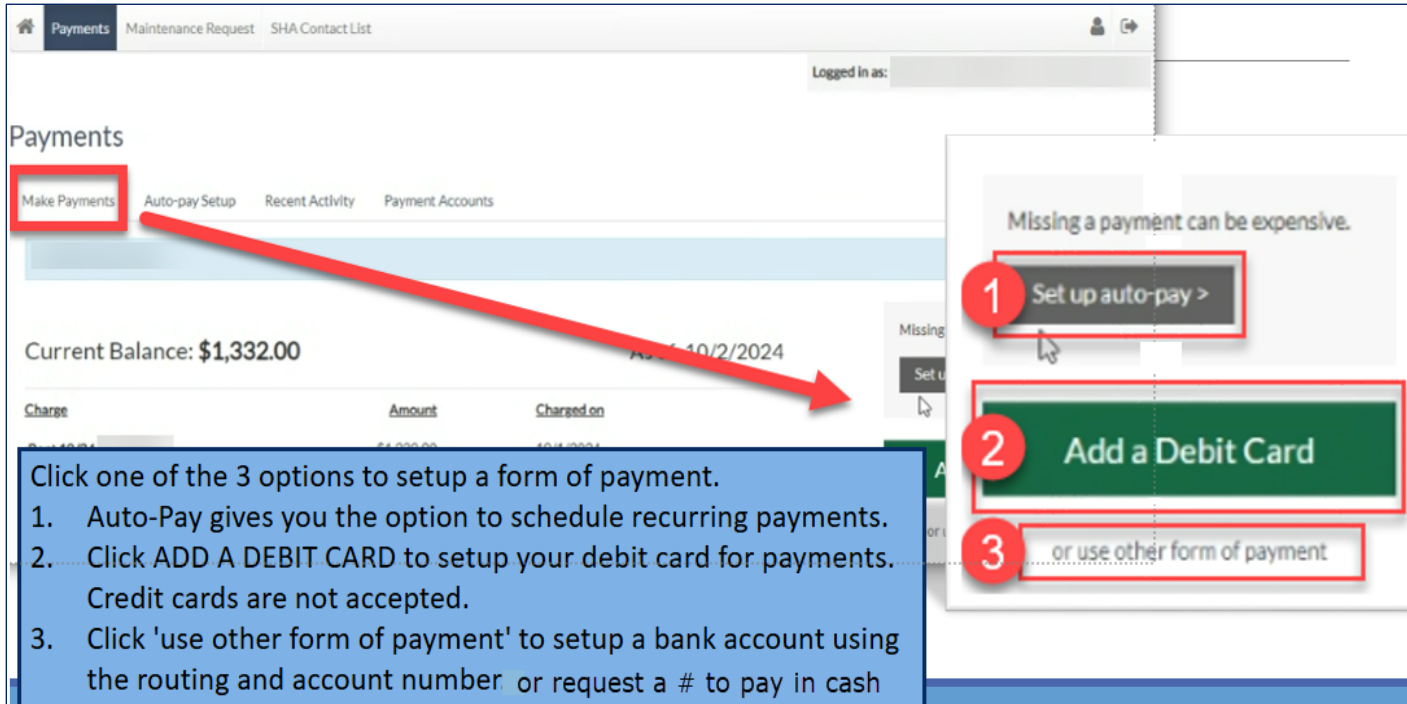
Payments Maintenance Request SHA Contact List

Logged in as:

Payments

Make Payments Auto-pay Setup Recent Activity Payment Accounts

Current Balance: $1,332.00

As of 10/2/2024

Charge Amount Charged on

Missing

Set u

Missing a payment can be expensive.

1 Set up auto-pay >

2 Add a Debit Card

3 or use other form of payment

Click one of the 3 options to setup a form of payment.

1. Auto-Pay gives you the option to schedule recurring payments.
2. Click ADD A DEBIT CARD to setup your debit card for payments. Credit cards are not accepted.
3. Click 'use other form of payment' to setup a bank account using the routing and account number or request a # to pay in cash